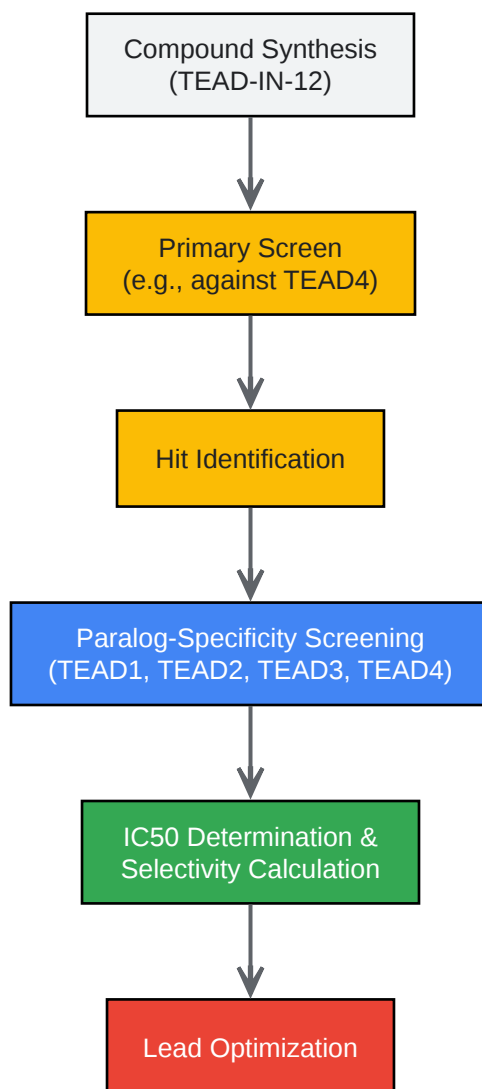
Compound Synthesis
(TEAD-IN-12)

Primary Screen
(e.g., against TEAD4)

Hit Identification

Paralog-Specificity Screening
(TEAD1, TEAD2, TEAD3, TEAD4)

IC50 Determination &
Selectivity Calculation

Lead Optimization